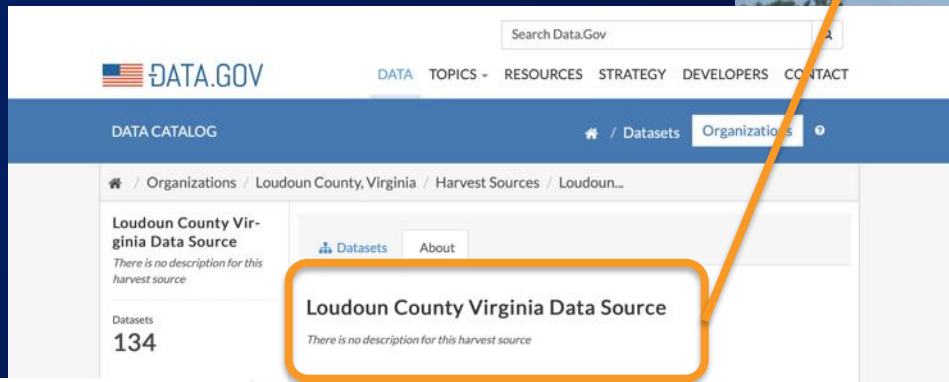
Search Data.Gov

DATA.GOV

DATA TOPICS RESOURCES STRATEGY DEVELOPERS CONTACT

DATA CATALOG

/ Datasets Organizations

/ Organizations / Loudoun County, Virginia / Harvest Sources / Loudoun...

Loudoun County Virginia Data Source

There is no description for this harvest source

Datasets

134

Datasets About

Loudoun County Virginia Data Source

There is no description for this harvest source